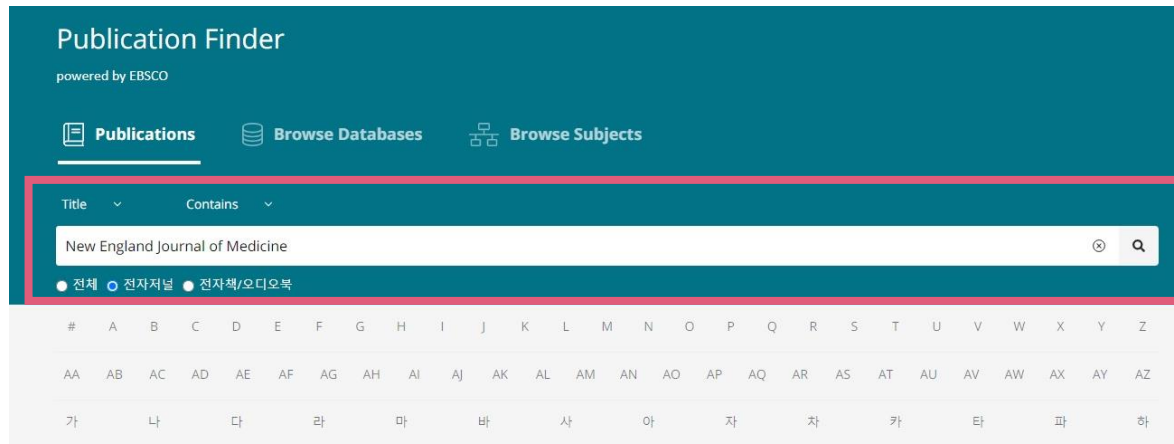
Publication Finder
powered by EBSCO

Publications Browse Databases Browse Subjects

Title Contains

New England Journal of Medicine

전체 전자저널 전자책/오디오북

# A B C D E F G H I J K L M N O P Q R S T U V W X Y Z

AA AB AC AD AE AF AG AH AI AJ AK AL AM AN AO AP AQ AR AS AT AU AV AW AX AY AZ

가 나 다 라 마 바 사 아 자 차 카 타 파 하